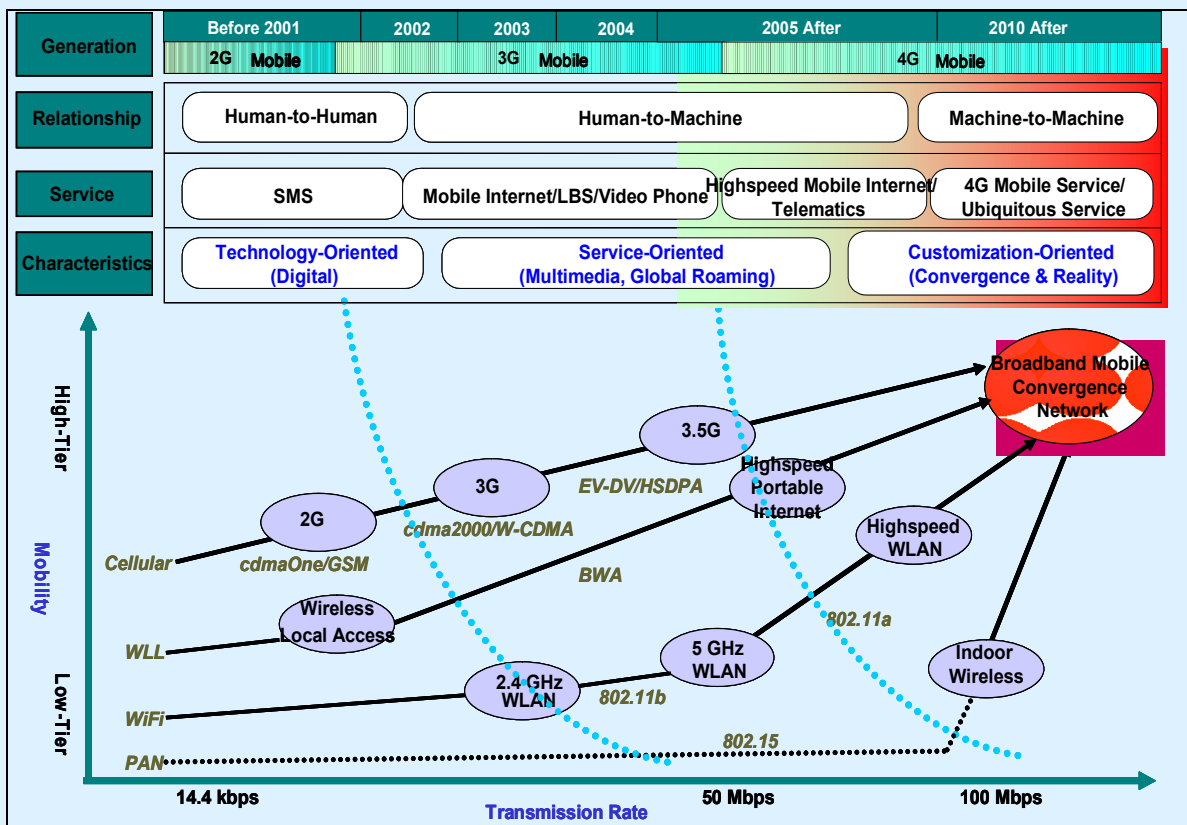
Generation

| Before 2001 | 2002 | 2003 | 2004 | 2005 After | 2010 After |
|---|---|---|---|---|---|

2G Mobile
3G Mobile
4G Mobile

Relationship
Human-to-Human
Human-to-Machine
Machine-to-Machine

Service
SMS
Mobile Internet/LBS/Video Phone
Highspeed Mobile Internet/ Telematics
4G Mobile Service/ Ubiquitous Service

Characteristics
Technology-Oriented (Digital)
Service-Oriented (Multimedia, Global Roaming)
Customization-Oriented (Convergence & Reality)

High-Tier
Mobility
Low-Tier

Broadband Mobile Convergence Network
3.5G
3G
2G
Highspeed Portable Internet
EV-DV/HSDPA
cdma2000/W-CDMA
cdmaOne/GSM
Cellular
BWA
Highspeed WLAN
Wireless Local Access
WLL
802.11a
5 GHz WLAN
Indoor Wireless
2.4 GHz WLAN
802.11b
WiFi
802.15
PAN

14.4 kbps
50 Mbps
100 Mbps
Transmission Rate